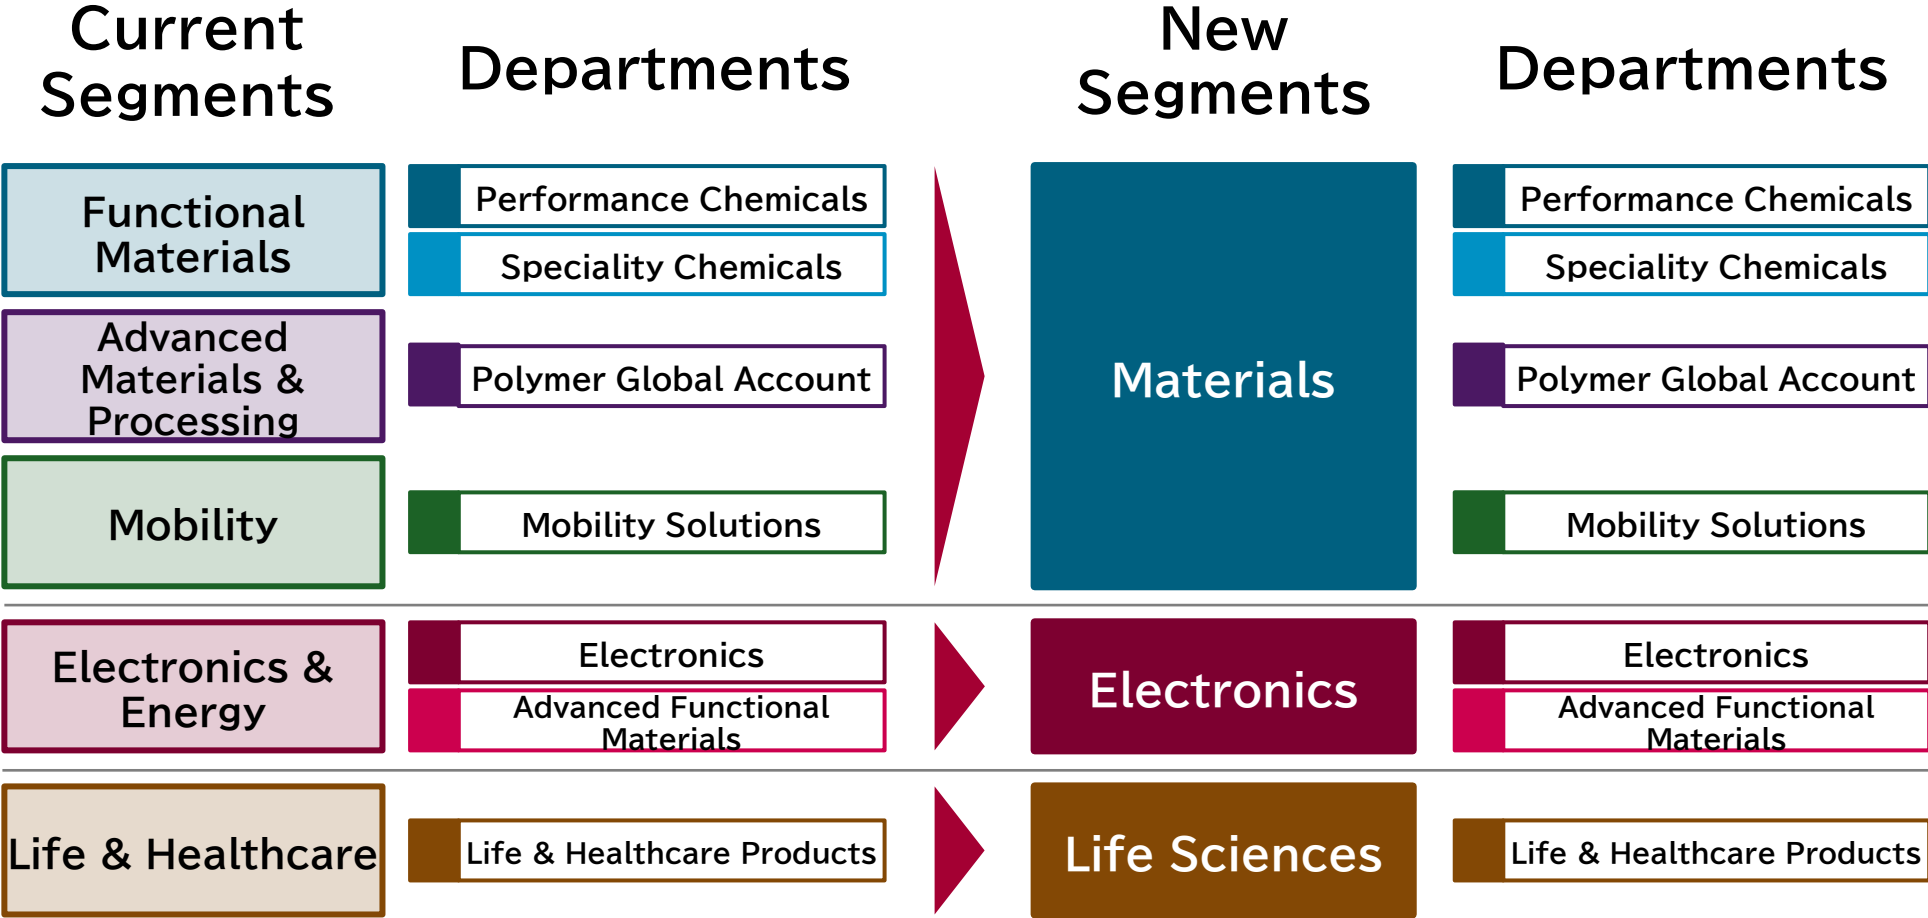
| Current Segments | Departments | New Segments | Departments |
|---|---|---|---|
| Functional Materials | Performance Chemicals | Materials | Performance Chemicals |
| | Speciality Chemicals | | Speciality Chemicals |
| Advanced Materials & Processing | Polymer Global Account | | Polymer Global Account |
| Mobility | Mobility Solutions | | Mobility Solutions |
| Electronics & Energy | Electronics | Electronics | Electronics |
| | Advanced Functional Materials | | Advanced Functional Materials |
| Life & Healthcare | Life & Healthcare Products | Life Sciences | Life & Healthcare Products |